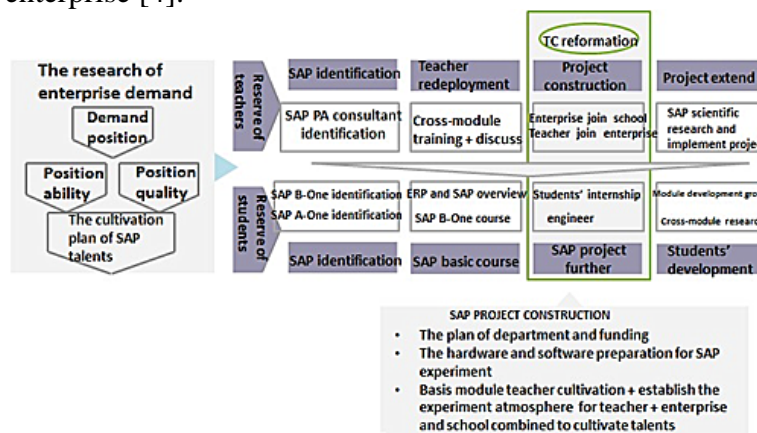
enterprise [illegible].

The research of enterprise demand

Demand position

Position ability

Position quality

The cultivation plan of SAP talents

Reserve of teachers

SAP identification

Teacher redeployment

TC reformation

Project construction

Project extend

SAP PA consultant identification

Cross-module training + discuss

Enterprise join school Teacher join enterprise

SAP scientific research and implement proje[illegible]

Reserve of students

SAP B-One identification SAP A-One identification

ERP and SAP overview SAP B-One course

Students' internship engineer

Module development gro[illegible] Cross-module researc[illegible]

SAP identification

SAP basic course

SAP project further

Students' development

SAP PROJECT CONSTRUCTION

- The plan of department and funding
- The hardware and software preparation for SAP experiment
- Basis module teacher cultivation + establish the experiment atmosphere for teacher + enterprise and school combined to cultivate talents